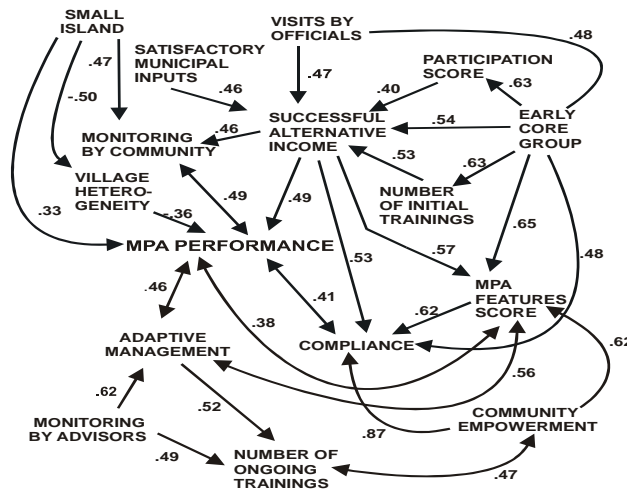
SMALL ISLAND
VISITS BY OFFICIALS
.48
SATISFACTORY MUNICIPAL INPUTS
.47
.47
PARTICIPATION SCORE
-.50
.46
.40
.63
MONITORING BY COMMUNITY
.46
SUCCESSFUL ALTERNATIVE INCOME
.54
EARLY CORE GROUP
.53
.63
VILLAGE HETERO-GENEITY
NUMBER OF INITIAL TRAININGS
.49
.49
.33
-.36
.65
MPA PERFORMANCE
.57
.48
.53
.46
.41
MPA FEATURES SCORE
.62
.38
ADAPTIVE MANAGEMENT
COMPLIANCE
.62
.56
.62
.52
MONITORING BY ADVISORS
COMMUNITY EMPOWERMENT
.87
.49
NUMBER OF ONGOING TRAININGS
.47